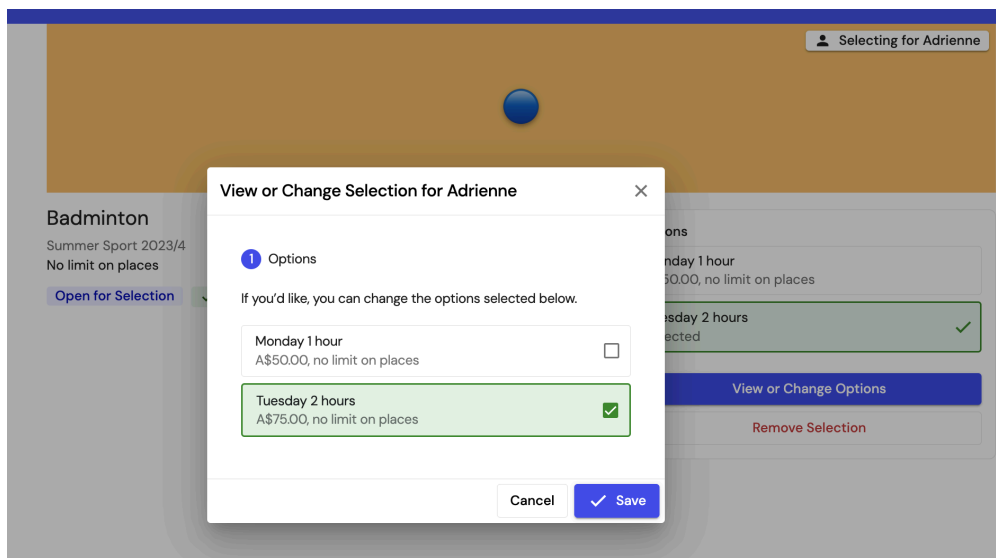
Selecting for Adrienne

Badminton
Summer Sport 2023/4
No limit on places
Open for Selection

View or Change Selection for Adrienne

1 Options

If you'd like, you can change the options selected below.

Monday 1 hour
A$50.00, no limit on places

Tuesday 2 hours
A$75.00, no limit on places

Cancel
Save

ons
nday 1 hour
50.00, no limit on places
esday 2 hours
ected
View or Change Options
Remove Selection